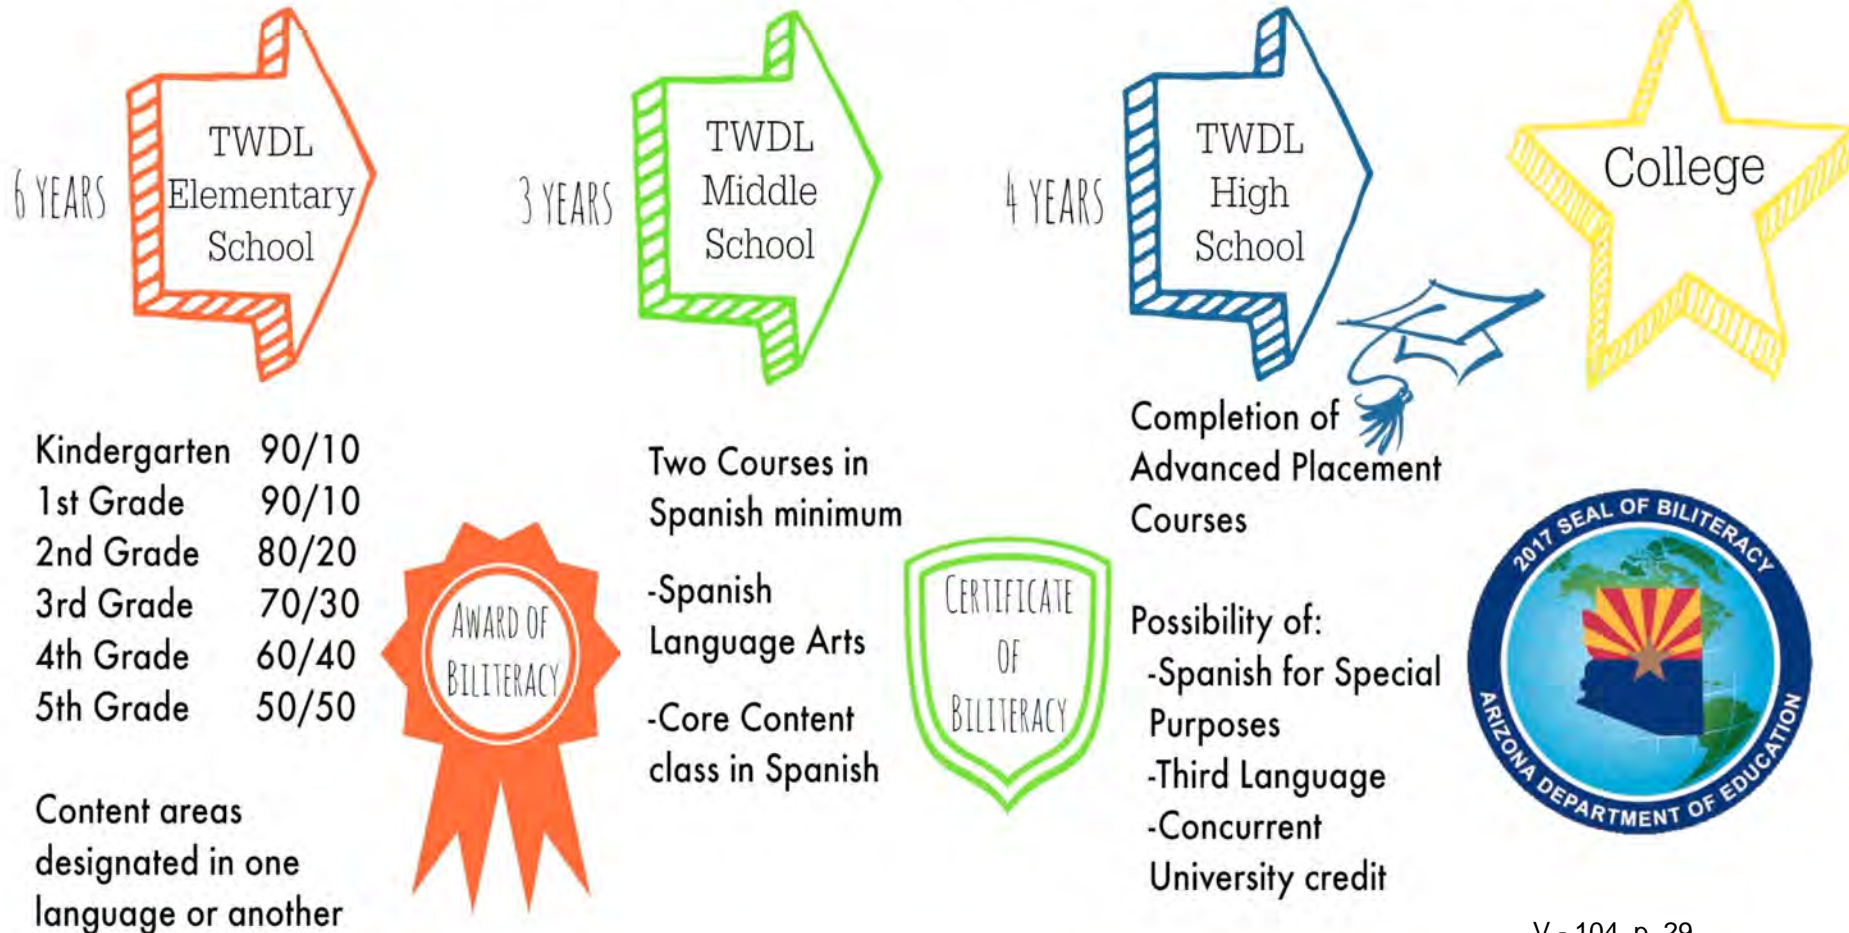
6 YEARS

TWDL Elementary School

3 YEARS

TWDL Middle School

4 YEARS

TWDL High School

College

| Kindergarten | 90/10 |
|---|---|
| 1st Grade | 90/10 |
| 2nd Grade | 80/20 |
| 3rd Grade | 70/30 |
| 4th Grade | 60/40 |
| 5th Grade | 50/50 |

Content areas designated in one language or another

AWARD OF BILITERACY

Two Courses in Spanish minimum

-Spanish Language Arts

-Core Content class in Spanish

CERTIFICATE OF BILITERACY

Completion of Advanced Placement Courses

Possibility of:
-Spanish for Special Purposes
-Third Language
-Concurrent University credit

2017 SEAL OF BILITERACY
ARIZONA DEPARTMENT OF EDUCATION

V - 104, p. 29